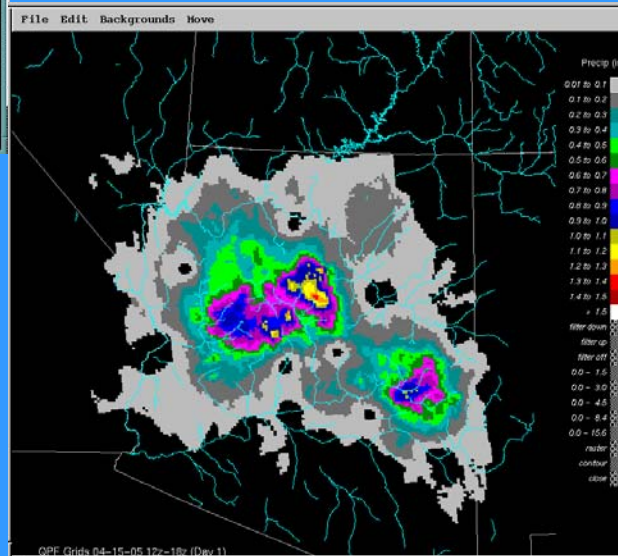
File Edit Backgrounds Move

Precip (i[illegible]

0.01 to 0.1
0.1 to 0.2
0.2 to 0.3
0.3 to 0.4
0.4 to 0.5
0.5 to 0.6
0.6 to 0.7
0.7 to 0.8
0.8 to 0.9
0.9 to 1.0
1.0 to 1.1
1.1 to 1.2
1.2 to 1.3
1.3 to 1.4
1.4 to 1.5
> 1.5
filter down
filter up
filter off
0.0 – 1.5
0.0 – 3.0
0.0 – 4.5
0.0 – 6.4
0.0 – 15.6
raster
contour
close

QPF Grids 04-15-05 12z-18z (Day 1)